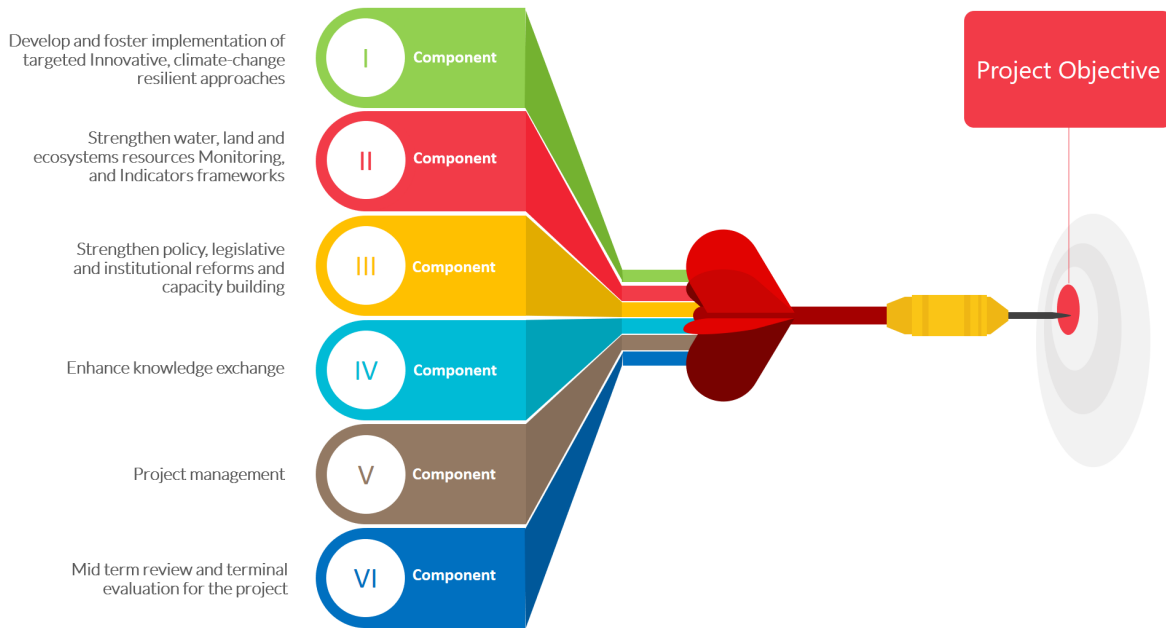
Develop and foster implementation of targeted Innovative, climate-change resilient approaches

I

Component

Strengthen water, land and ecosystems resources Monitoring, and Indicators frameworks

II

Component

Strengthen policy, legislative and institutional reforms and capacity building

III

Component

Enhance knowledge exchange

IV

Component

Project management

V

Component

Mid term review and terminal evaluation for the project

VI

Component

Project Objective